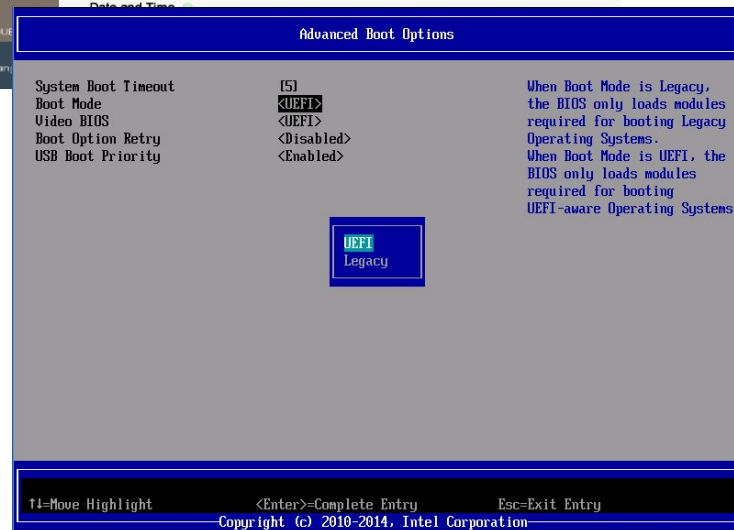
Date and Time

Advanced Boot Options

System Boot Timeout [5]
Boot Mode <UEFI>
Video BIOS <UEFI>
Boot Option Retry <Disabled>
USB Boot Priority <Enabled>

When Boot Mode is Legacy, the BIOS only loads modules required for booting Legacy Operating Systems.
When Boot Mode is UEFI, the BIOS only loads modules required for booting UEFI-aware Operating Systems

UEFI
Legacy

↑↓=Move Highlight <Enter>=Complete Entry Esc=Exit Entry
Copyright (c) 2010-2014, Intel Corporation